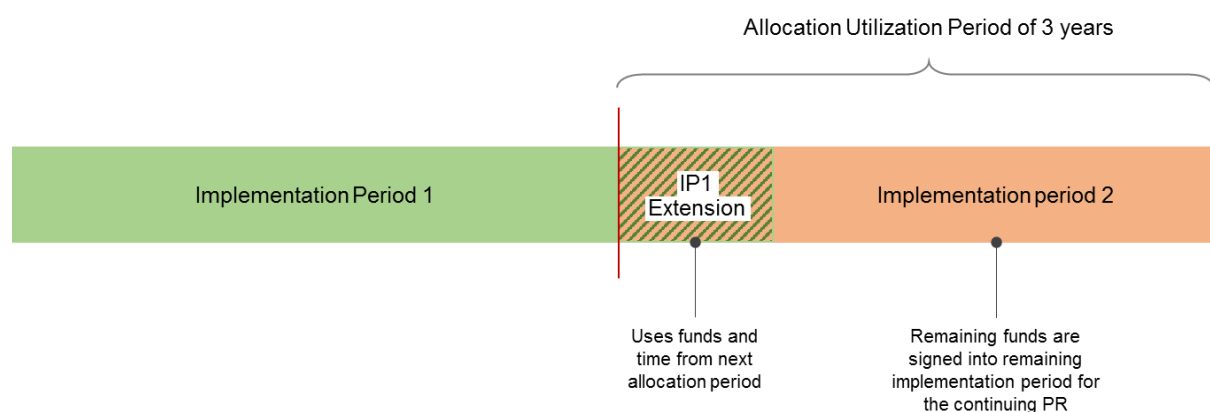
Allocation Utilization Period of 3 years

Implementation Period 1

IP1 Extension

Implementation period 2

Uses funds and time from next allocation period

Remaining funds are signed into remaining implementation period for the continuing PR